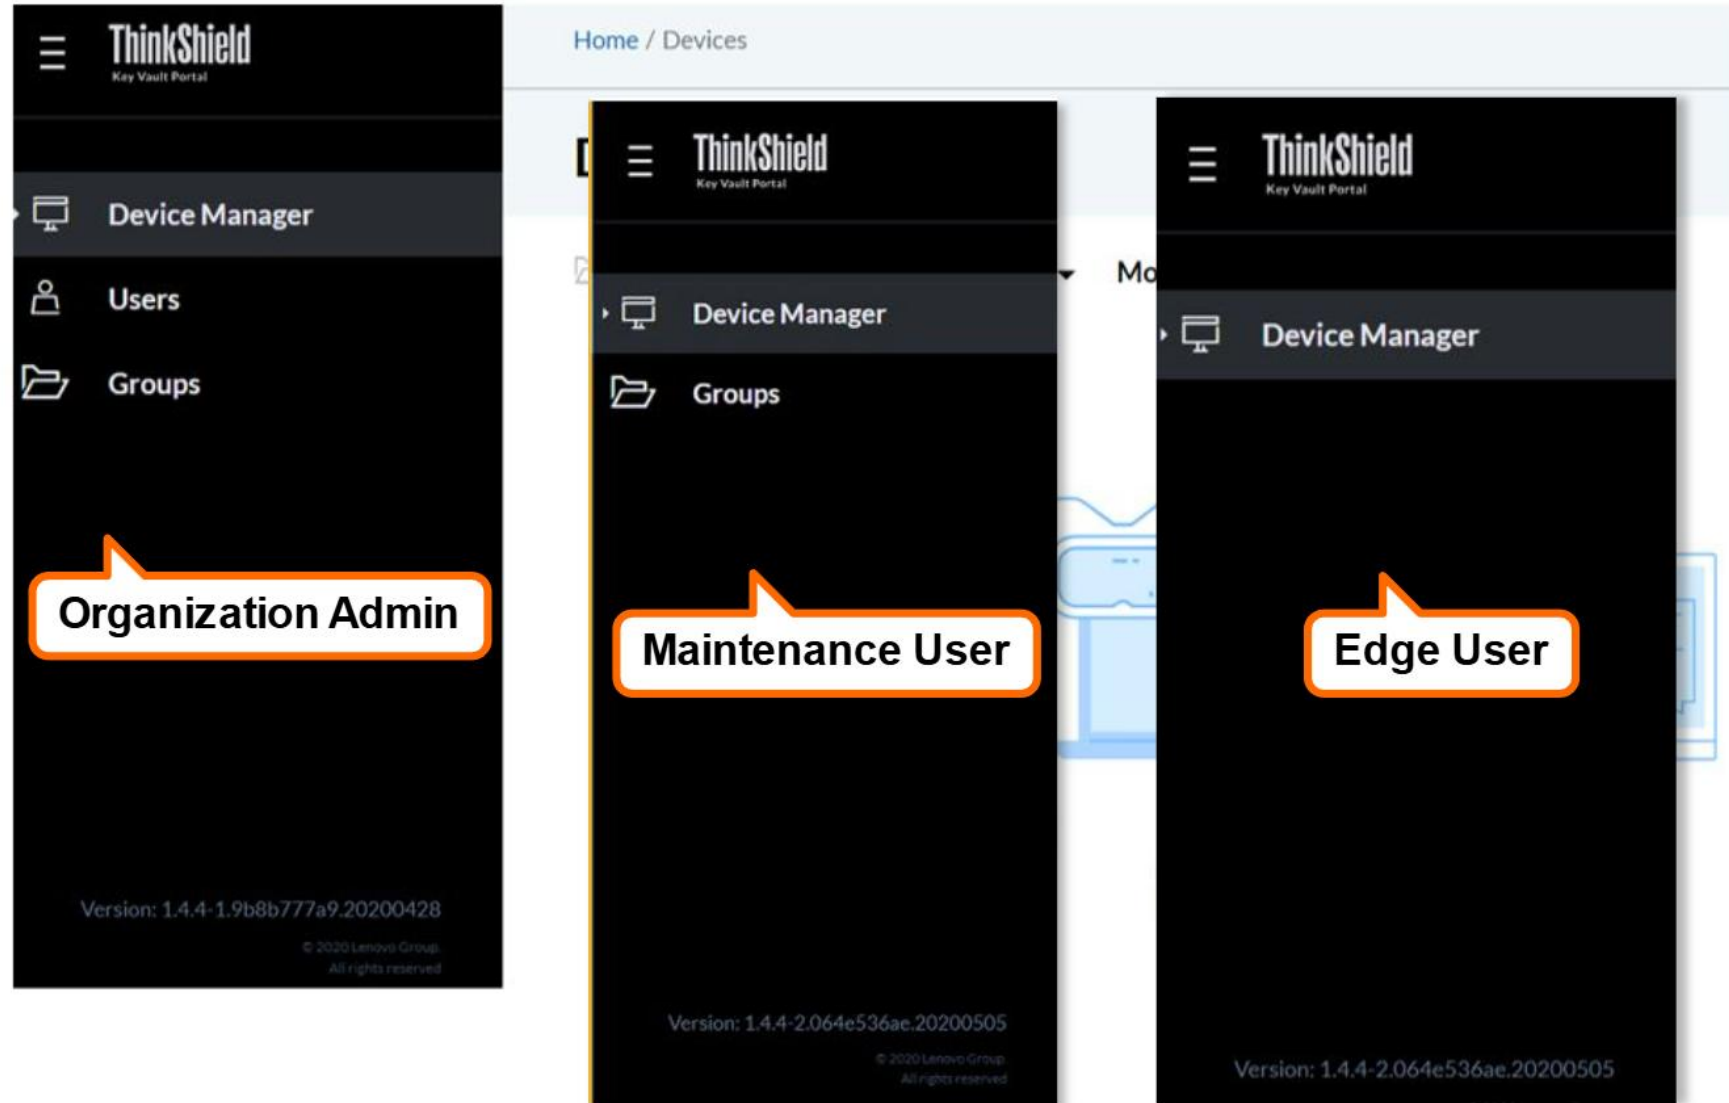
ThinkShield
Key Vault Portal

Device Manager
Users
Groups

Organization Admin

Version: 1.4.4-1.9b8b777a9.20200428
© 2020 Lenovo Group
All rights reserved

Home / Devices

D

Mo

ThinkShield
Key Vault Portal

Device Manager
Groups

Maintenance User

Version: 1.4.4-2.064e536ae.20200505
© 2020 Lenovo Group
All rights reserved

ThinkShield
Key Vault Portal

Device Manager

Edge User

Version: 1.4.4-2.064e536ae.20200505